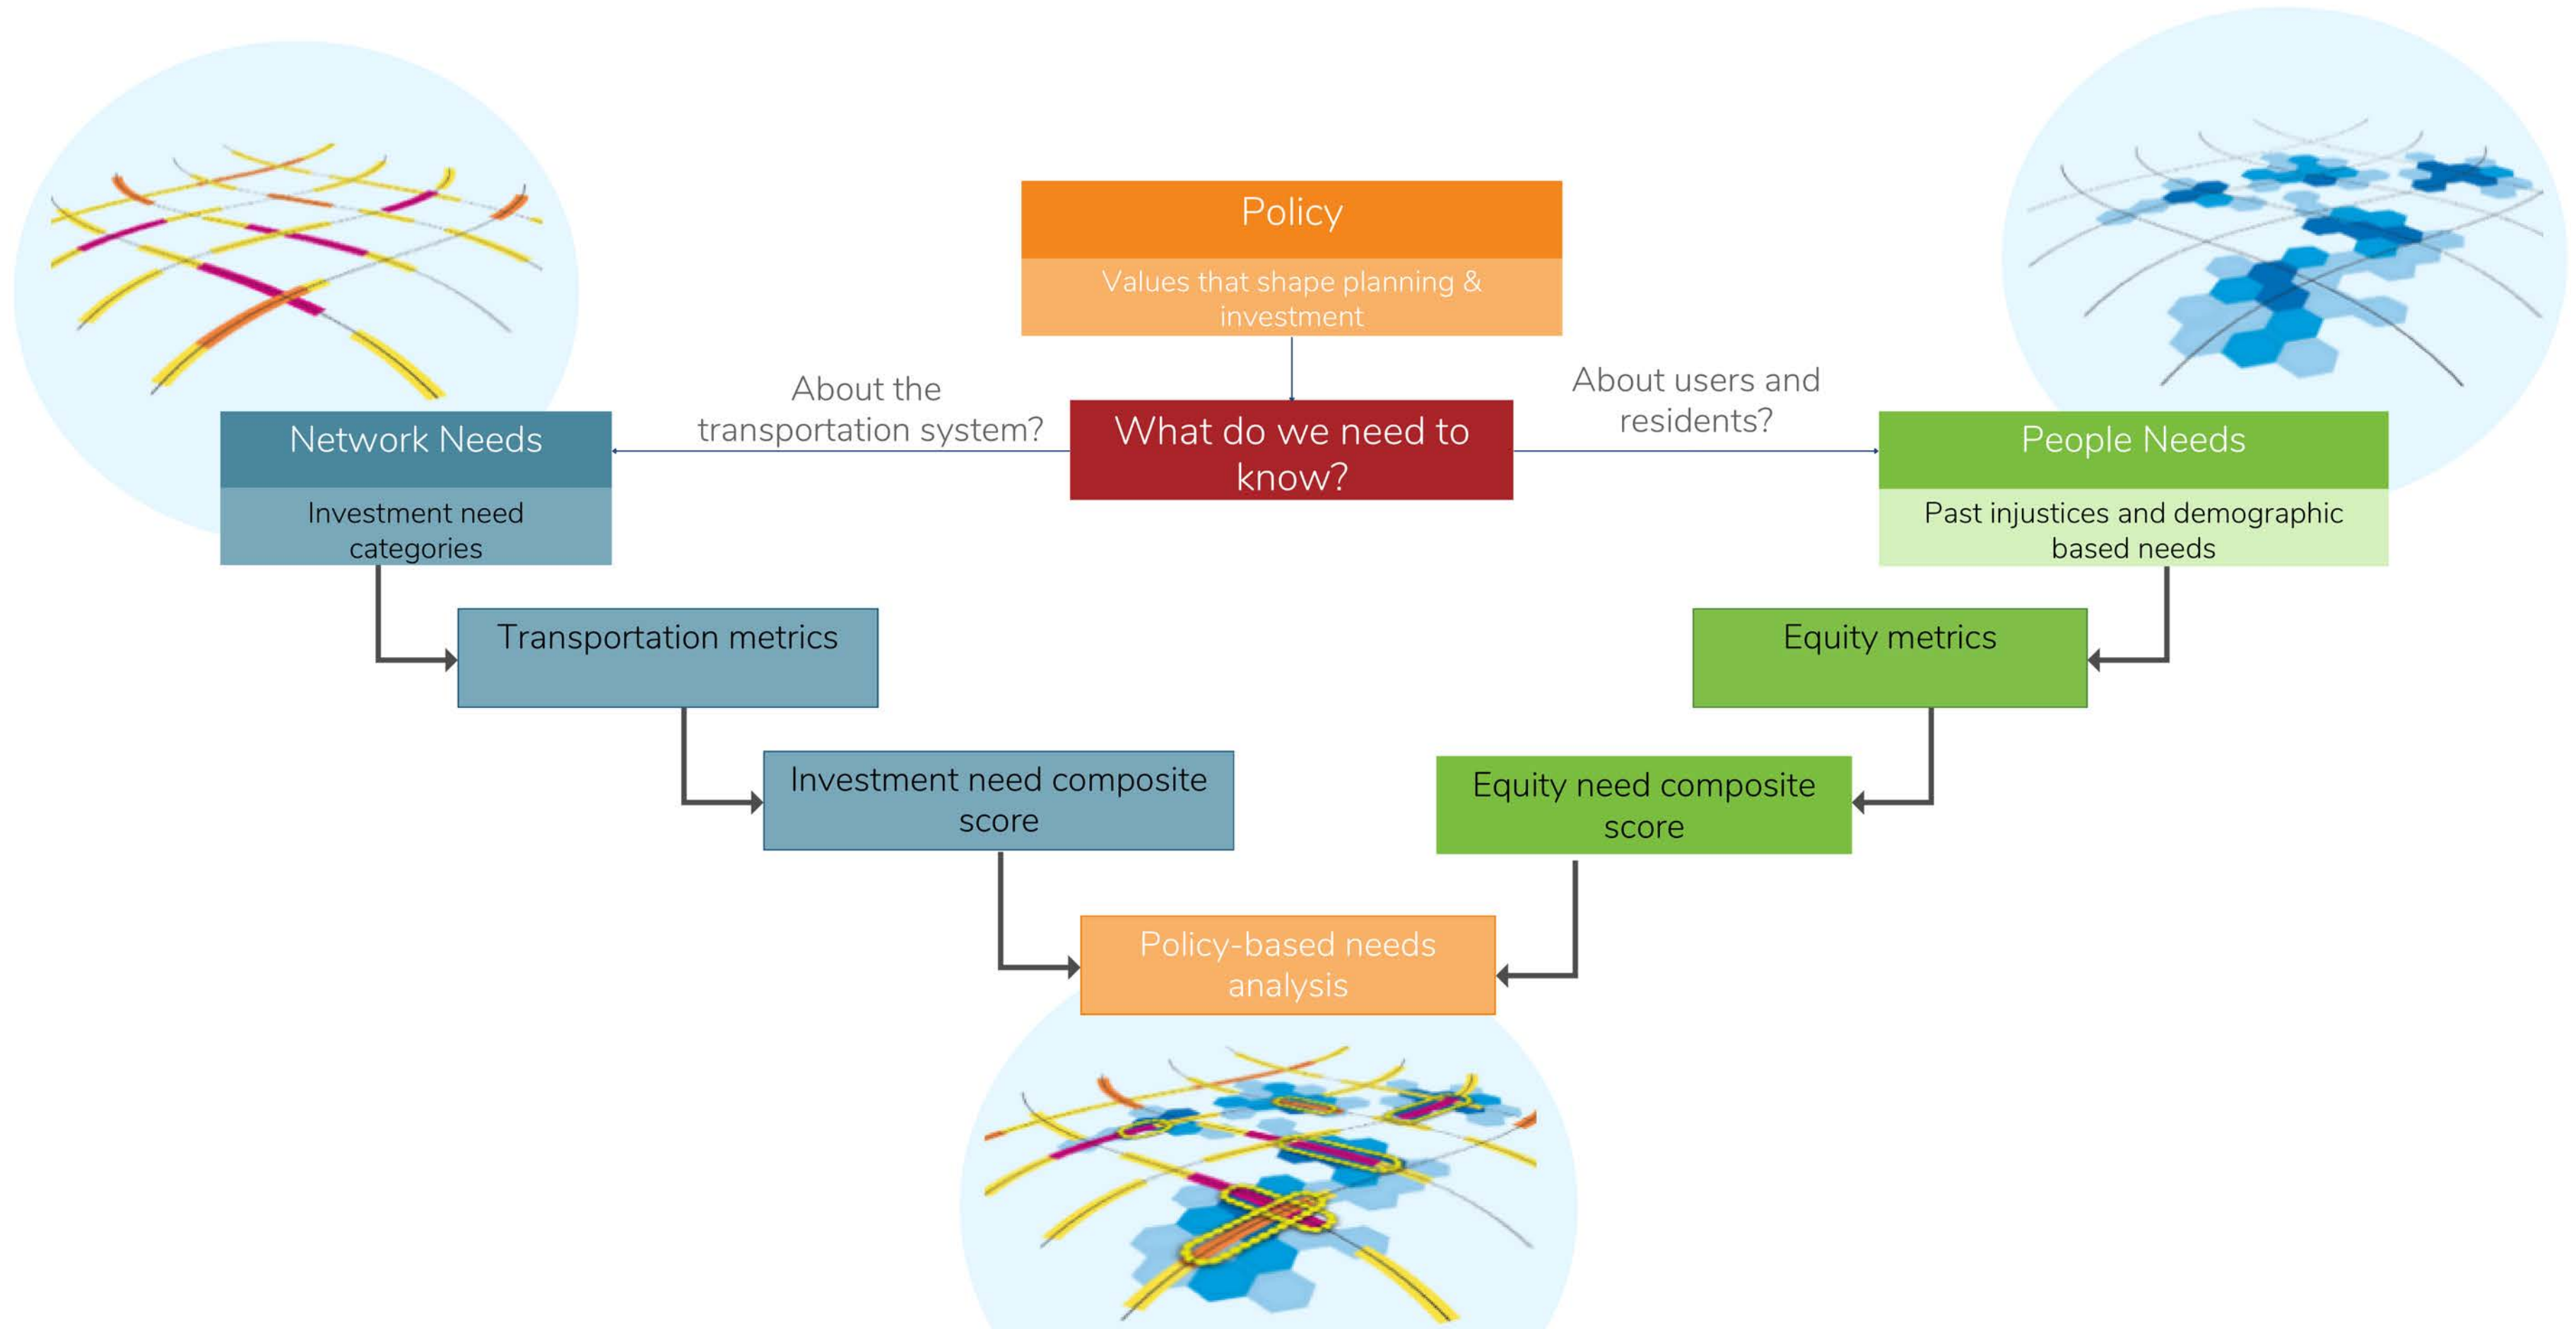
Policy

Values that shape planning & investment

About the transportation system?

What do we need to know?

About users and residents?

Network Needs

Investment need categories

People Needs

Past injustices and demographic based needs

Transportation metrics

Equity metrics

Investment need composite score

Equity need composite score

Policy-based needs analysis